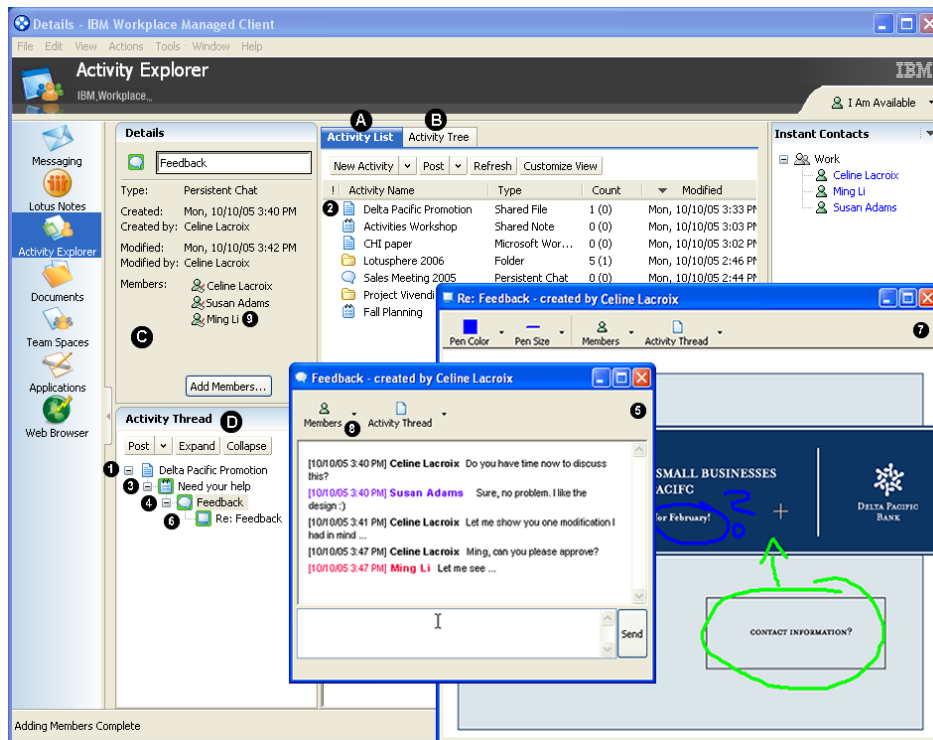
Details - IBM Workplace Managed Client

File Edit View Actions Tools Window Help

Activity Explorer

IBM Workplace

IBM

I Am Available

Messaging

Lotus Notes

Activity Explorer

Documents

Team Spaces

Applications

Web Browser

Details

Feedback

Type: Persistent Chat

Created: Mon, 10/10/05 3:40 PM

Created by: Celine Lacroix

Modified: Mon, 10/10/05 3:42 PM

Modified by: Celine Lacroix

Members: Celine Lacroix

Susan Adams

Ming Li 9

C

Add Members...

Activity Thread D

Post Expand Collapse

1 Delta Pacific Promotion

3 Need your help

4 Feedback

6 Re: Feedback

A Activity List

B Activity Tree

New Activity Post Refresh Customize View

| ! | Activity Name | Type | Count | Modified |
|---|---|---|---|---|
| 2 | Delta Pacific Promotion | Shared File | 1 (0) | Mon, 10/10/05 3:33 PM |
| | Activities Workshop | Shared Note | 0 (0) | Mon, 10/10/05 3:03 PM |
| | CHI paper | Microsoft Wor... | 0 (0) | Mon, 10/10/05 3:02 PM |
| | Lotusphere 2006 | Folder | 5 (1) | Mon, 10/10/05 2:46 PM |
| | Sales Meeting 2005 | Persistent Chat | 0 (0) | Mon, 10/10/05 2:44 PM |
| | Project Vivendi | | | |
| | Fall Planning | | | |

Instant Contacts

Work

Celine Lacroix

Ming Li

Susan Adams

Re: Feedback - created by Celine Lacroix

Pen Color Pen Size Members Activity Thread 7

SMALL BUSINESSES

ACIFC

for February!

DELTA PACIFIC BANK

CONTACT INFORMATION?

Feedback - created by Celine Lacroix

Members 8 Activity Thread 5

[10/10/05 3:40 PM] Celine Lacroix Do you have time now to discuss this?

[10/10/05 3:40 PM] Susan Adams Sure, no problem. I like the design :)

[10/10/05 3:41 PM] Celine Lacroix Let me show you one modification I had in mind ...

[10/10/05 3:47 PM] Celine Lacroix Ming, can you please approve?

[10/10/05 3:47 PM] Ming Li Let me see ...

Send

Adding Members Complete